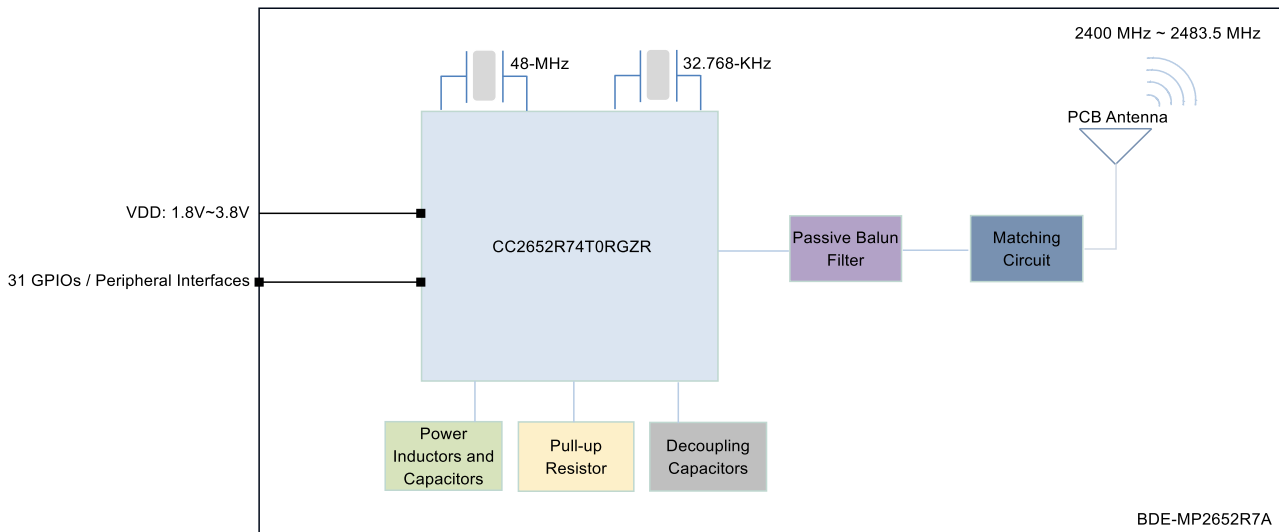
48-MHz
32.768-KHz
2400 MHz ~ 2483.5 MHz
PCB Antenna
VDD: 1.8V~3.8V
31 GPIOs / Peripheral Interfaces
CC2652R74T0RGZR
Passive Balun Filter
Matching Circuit
Power Inductors and Capacitors
Pull-up Resistor
Decoupling Capacitors
BDE-MP2652R7A